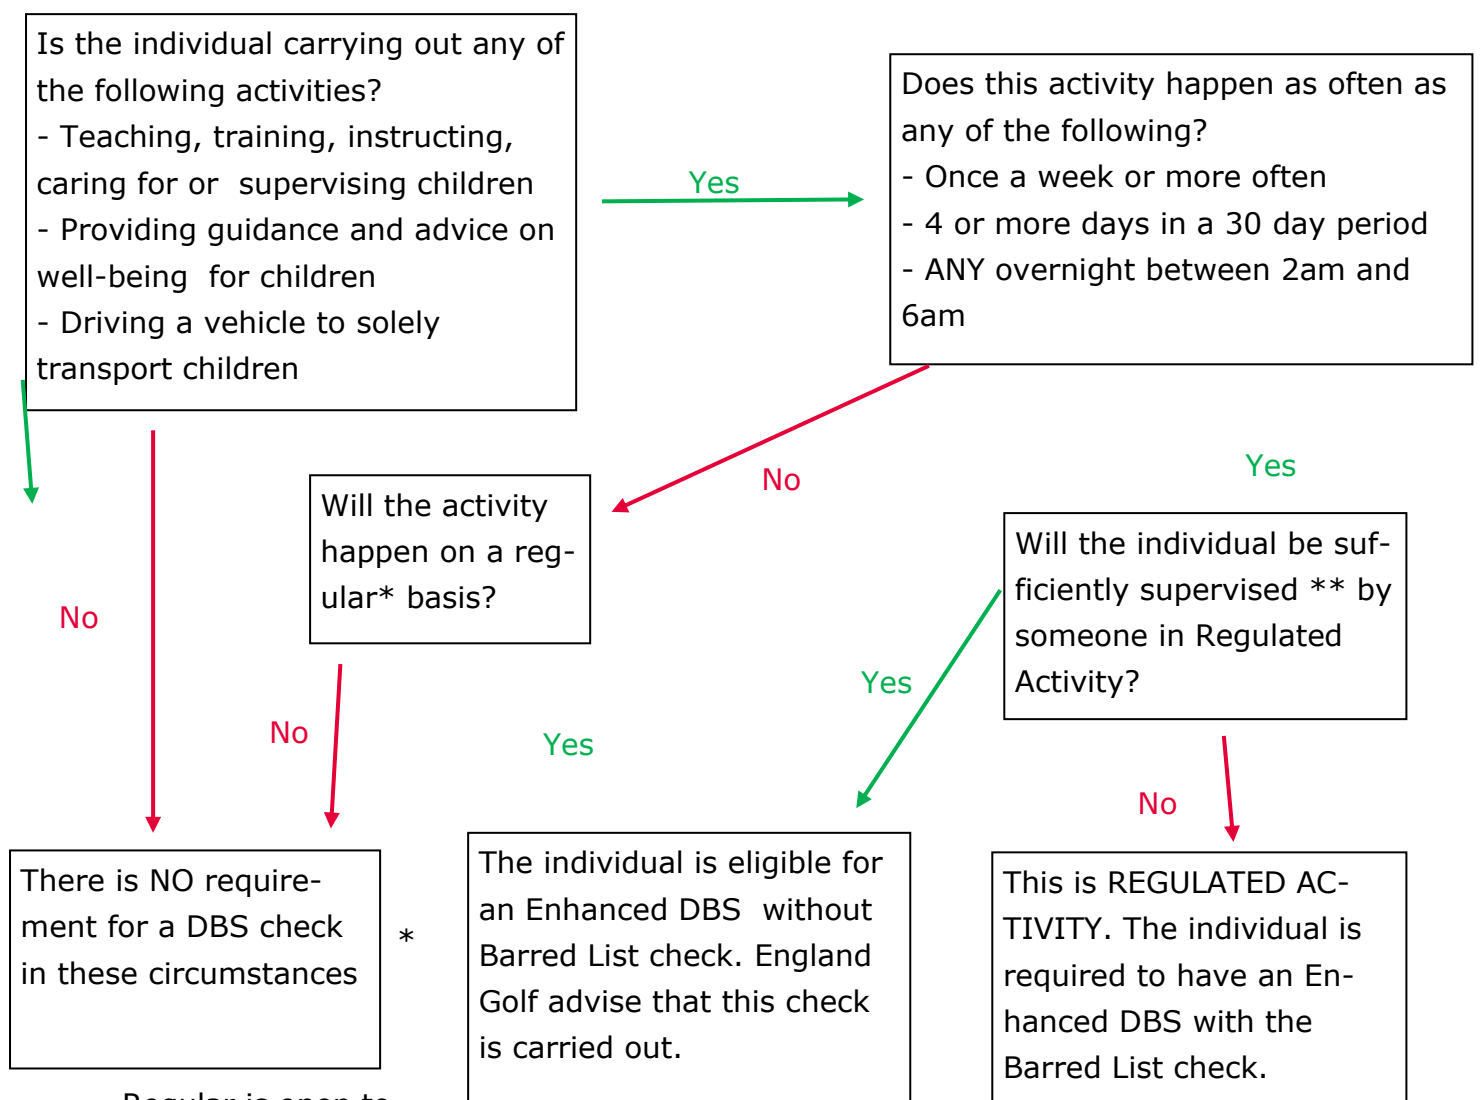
Is the individual carrying out any of the following activities?
- Teaching, training, instructing, caring for or supervising children
- Providing guidance and advice on well-being for children
- Driving a vehicle to solely transport children

Yes

Does this activity happen as often as any of the following?
- Once a week or more often
- 4 or more days in a 30 day period
- ANY overnight between 2am and 6am

No

Yes

Will the activity happen on a regular* basis?

No

Will the individual be sufficiently supervised ** by someone in Regulated Activity?

Yes

No

Yes

No

There is NO requirement for a DBS check in these circumstances

*

The individual is eligible for an Enhanced DBS without Barred List check. England Golf advise that this check is carried out.

This is REGULATED ACTIVITY. The individual is required to have an Enhanced DBS with the Barred List check.

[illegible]